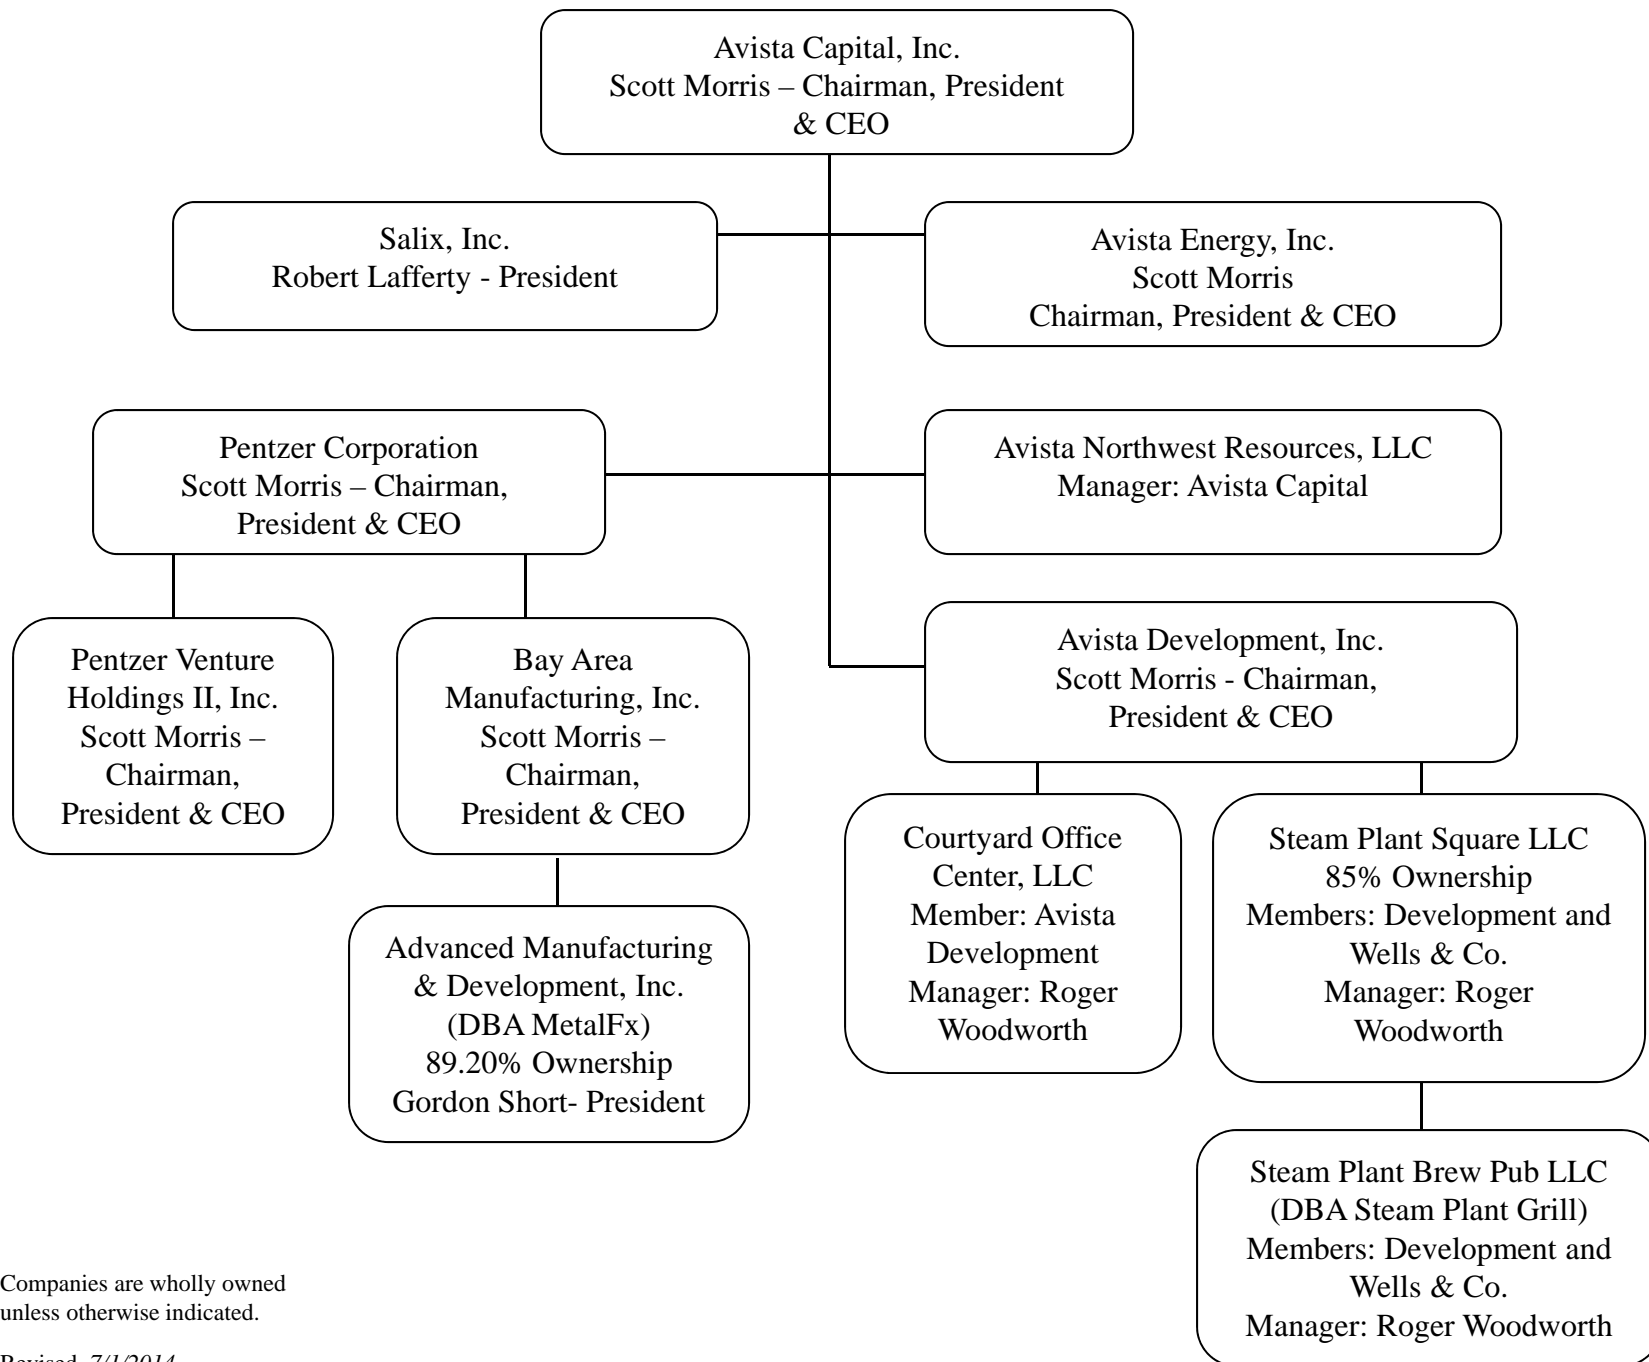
Avista Capital, Inc.
Scott Morris – Chairman, President & CEO

Salix, Inc.
Robert Lafferty - President

Avista Energy, Inc.
Scott Morris
Chairman, President & CEO

Pentzer Corporation
Scott Morris – Chairman, President & CEO

Avista Northwest Resources, LLC
Manager: Avista Capital

Pentzer Venture Holdings II, Inc.
Scott Morris – Chairman, President & CEO

Bay Area Manufacturing, Inc.
Scott Morris – Chairman, President & CEO

Avista Development, Inc.
Scott Morris - Chairman, President & CEO

Advanced Manufacturing & Development, Inc.
(DBA MetalFx)
89.20% Ownership
Gordon Short- President

Courtyard Office Center, LLC
Member: Avista Development
Manager: Roger Woodworth

Steam Plant Square LLC
85% Ownership
Members: Development and Wells & Co.
Manager: Roger Woodworth

Steam Plant Brew Pub LLC
(DBA Steam Plant Grill)
Members: Development and Wells & Co.
Manager: Roger Woodworth

Companies are wholly owned unless otherwise indicated.

Revised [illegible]